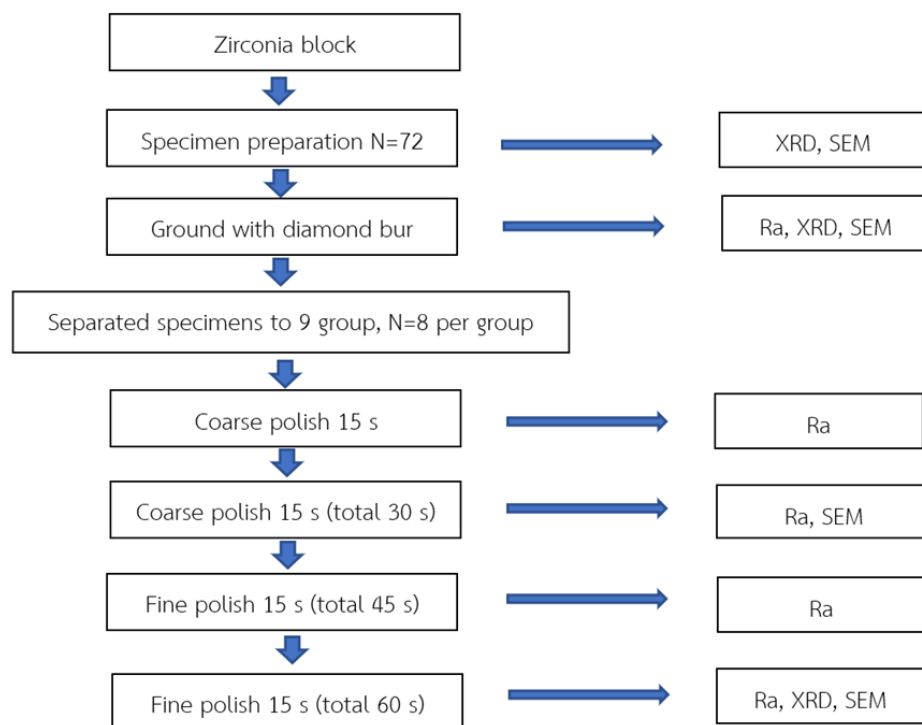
Zirconia block

Specimen preparation N=72

XRD, SEM

Ground with diamond bur

Ra, XRD, SEM

Separated specimens to 9 group, N=8 per group

Coarse polish 15 s

Ra

Coarse polish 15 s (total 30 s)

Ra, SEM

Fine polish 15 s (total 45 s)

Ra

Fine polish 15 s (total 60 s)

Ra, XRD, SEM